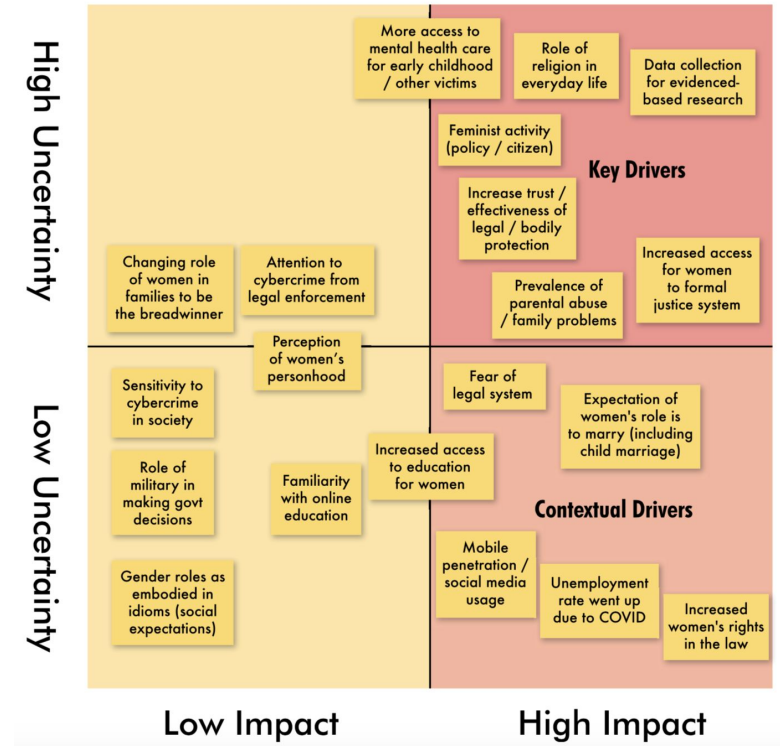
High Uncertainty

More access to mental health care for early childhood / other victims

Role of religion in everyday life

Data collection for evidenced-based research

Feminist activity (policy / citizen)

Key Drivers

Increase trust / effectiveness of legal / bodily protection

Increased access for women to formal justice system

Changing role of women in families to be the breadwinner

Attention to cybercrime from legal enforcement

Prevalence of parental abuse / family problems

Perception of women's personhood

Low Uncertainty

Sensitivity to cybercrime in society

Fear of legal system

Expectation of women's role is to marry (including child marriage)

Increased access to education for women

Role of military in making govt decisions

Familiarity with online education

Contextual Drivers

Mobile penetration / social media usage

Gender roles as embodied in idioms (social expectations)

Unemployment rate went up due to COVID

Increased women's rights in the law

Low Impact

High Impact